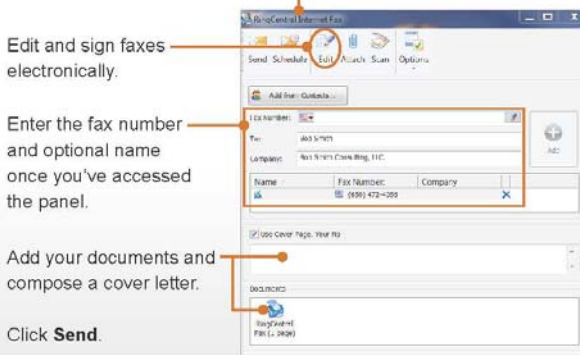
Edit and sign faxes electronically.

Enter the fax number and optional name once you've accessed the panel.

Add your documents and compose a cover letter.

Click **Send**.

RingCentral Internet Fax

Send Schedule Edit Attach Scan Options

Add from Contacts...

Fax Number:

To: Bob Smith

Company: Bob Smith Consulting, LLC

Add

| Name | Fax Number | Company |
|---|---|---|
| | (650) 472-4000 | |

Use Cover Page. Your Co

Documents

RingCentral Fax (1 page)